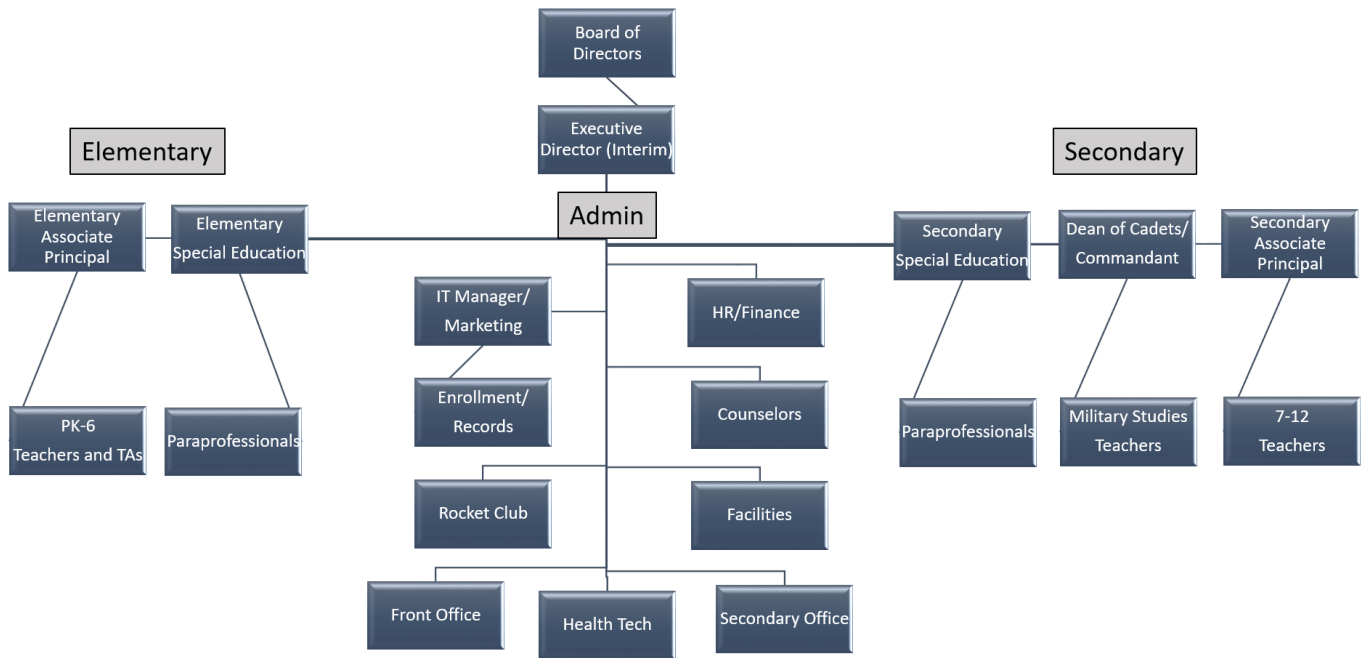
Board of Directors

Executive Director (Interim)

Elementary

Secondary

Admin

Elementary Associate Principal

Elementary Special Education

Secondary Special Education

Dean of Cadets/ Commandant

Secondary Associate Principal

IT Manager/ Marketing

HR/Finance

Enrollment/ Records

Counselors

PK-6 Teachers and TAs

Paraprofessionals

Paraprofessionals

Military Studies Teachers

7-12 Teachers

Rocket Club

Facilities

Front Office

Health Tech

Secondary Office